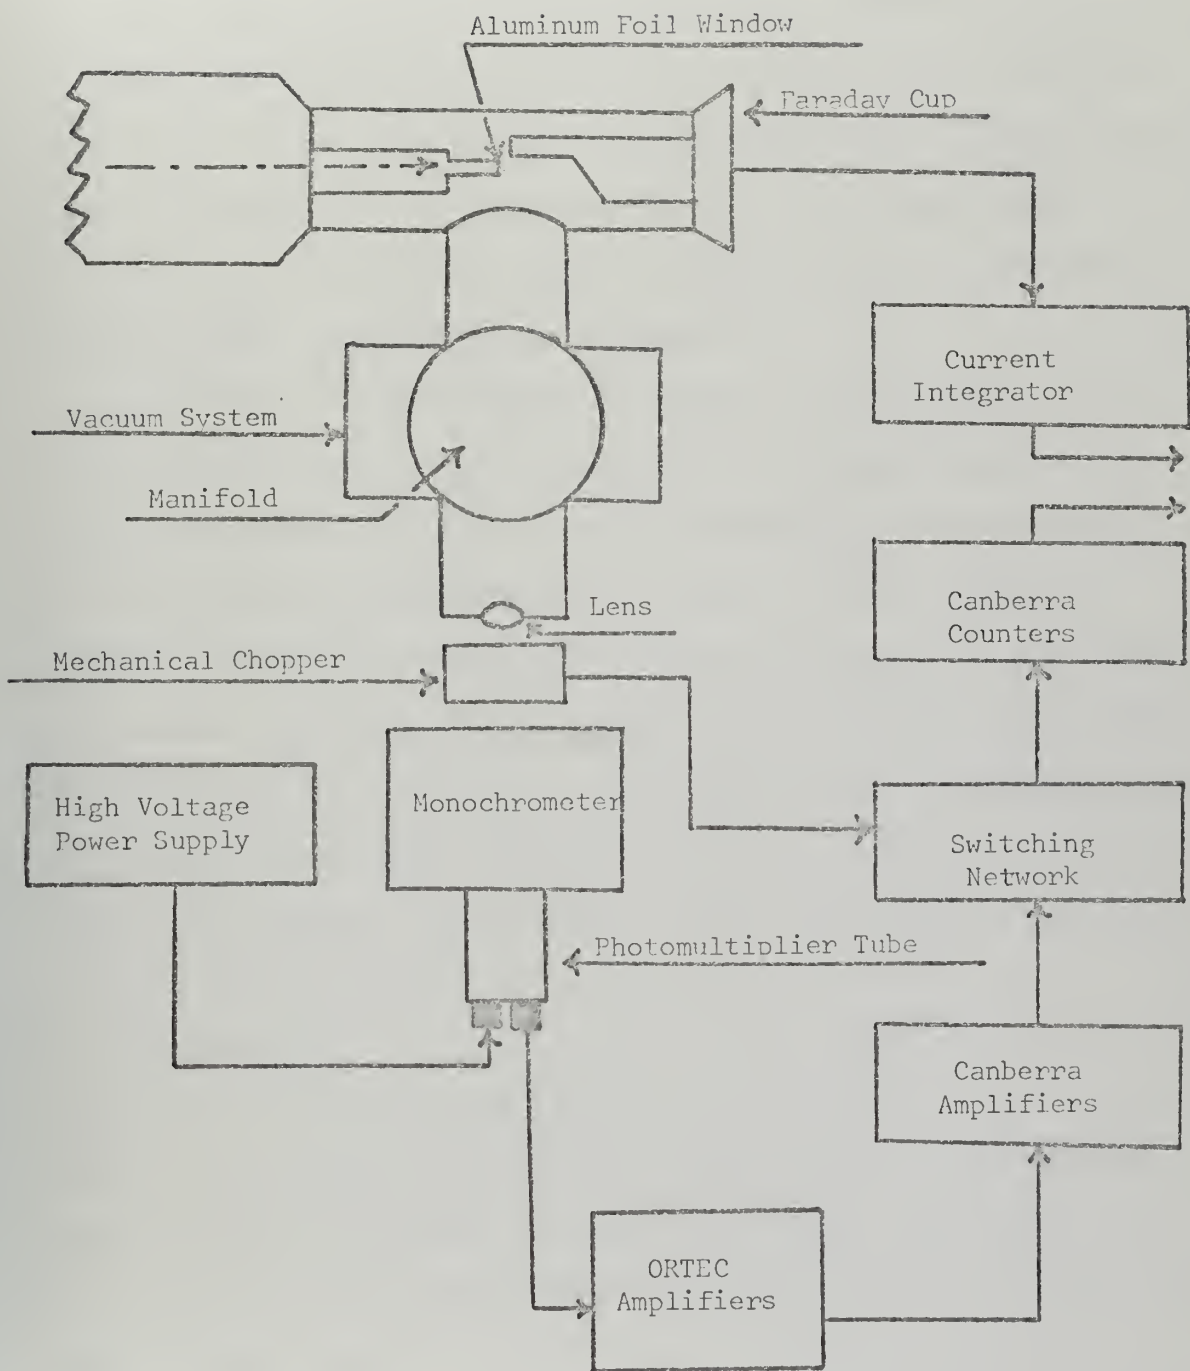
Aluminum Foil Window

Faraday Cup

Current Integrator

Vacuum System

Manifold

Canberra Counters

Lens

Mechanical Chopper

High Voltage Power Supply

Monochrometer

Switching Network

Photomultiplier Tube

Canberra Amplifiers

ORTEC Amplifiers